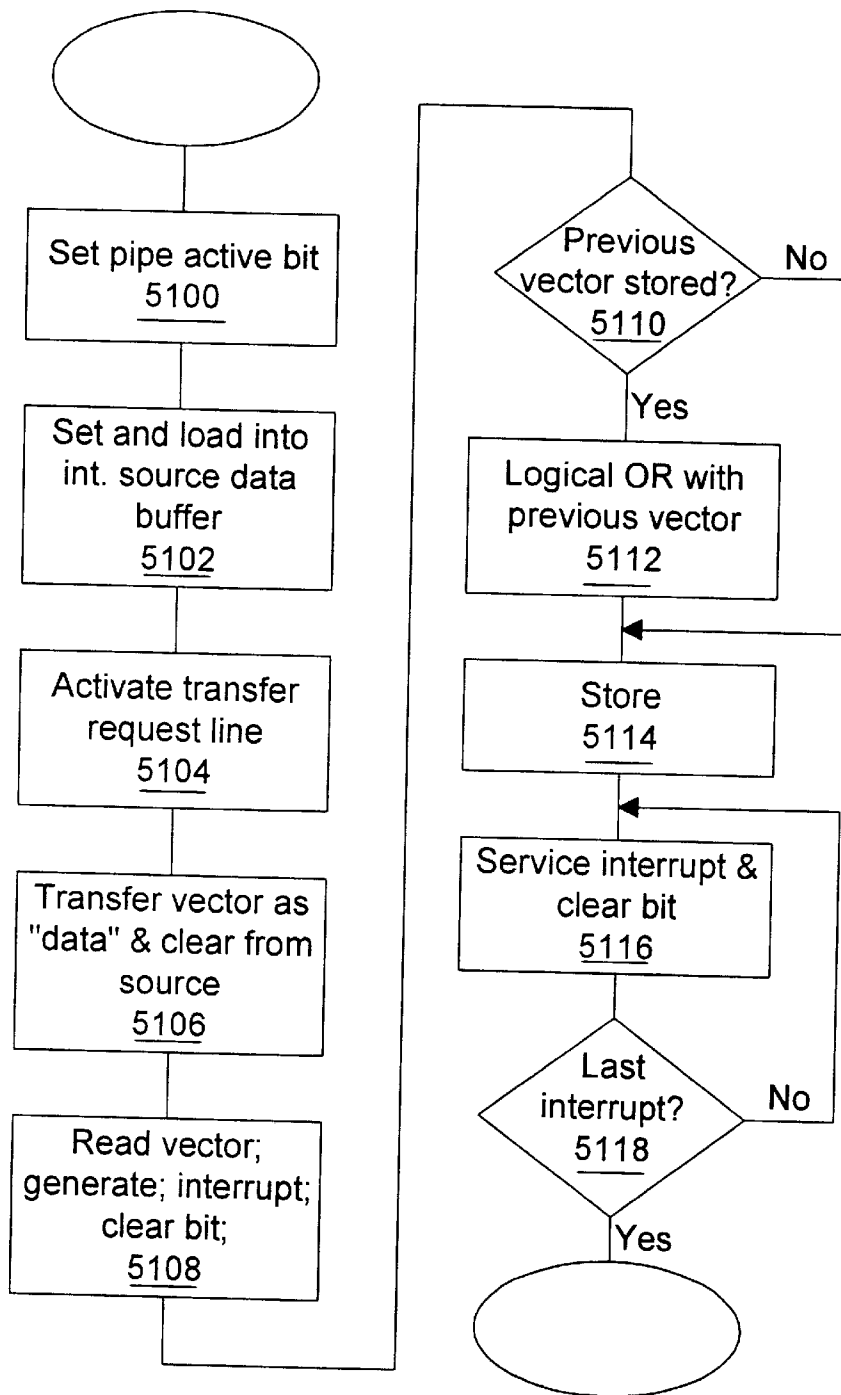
Set pipe active bit
5100

Set and load into int. source data buffer
5102

Activate transfer request line
5104

Transfer vector as "data" & clear from source
5106

Read vector; generate; interrupt; clear bit;
5108

Previous vector stored?
5110

No

Yes

Logical OR with previous vector
5112

Store
5114

Service interrupt & clear bit
5116

Last interrupt?
5118

No

Yes